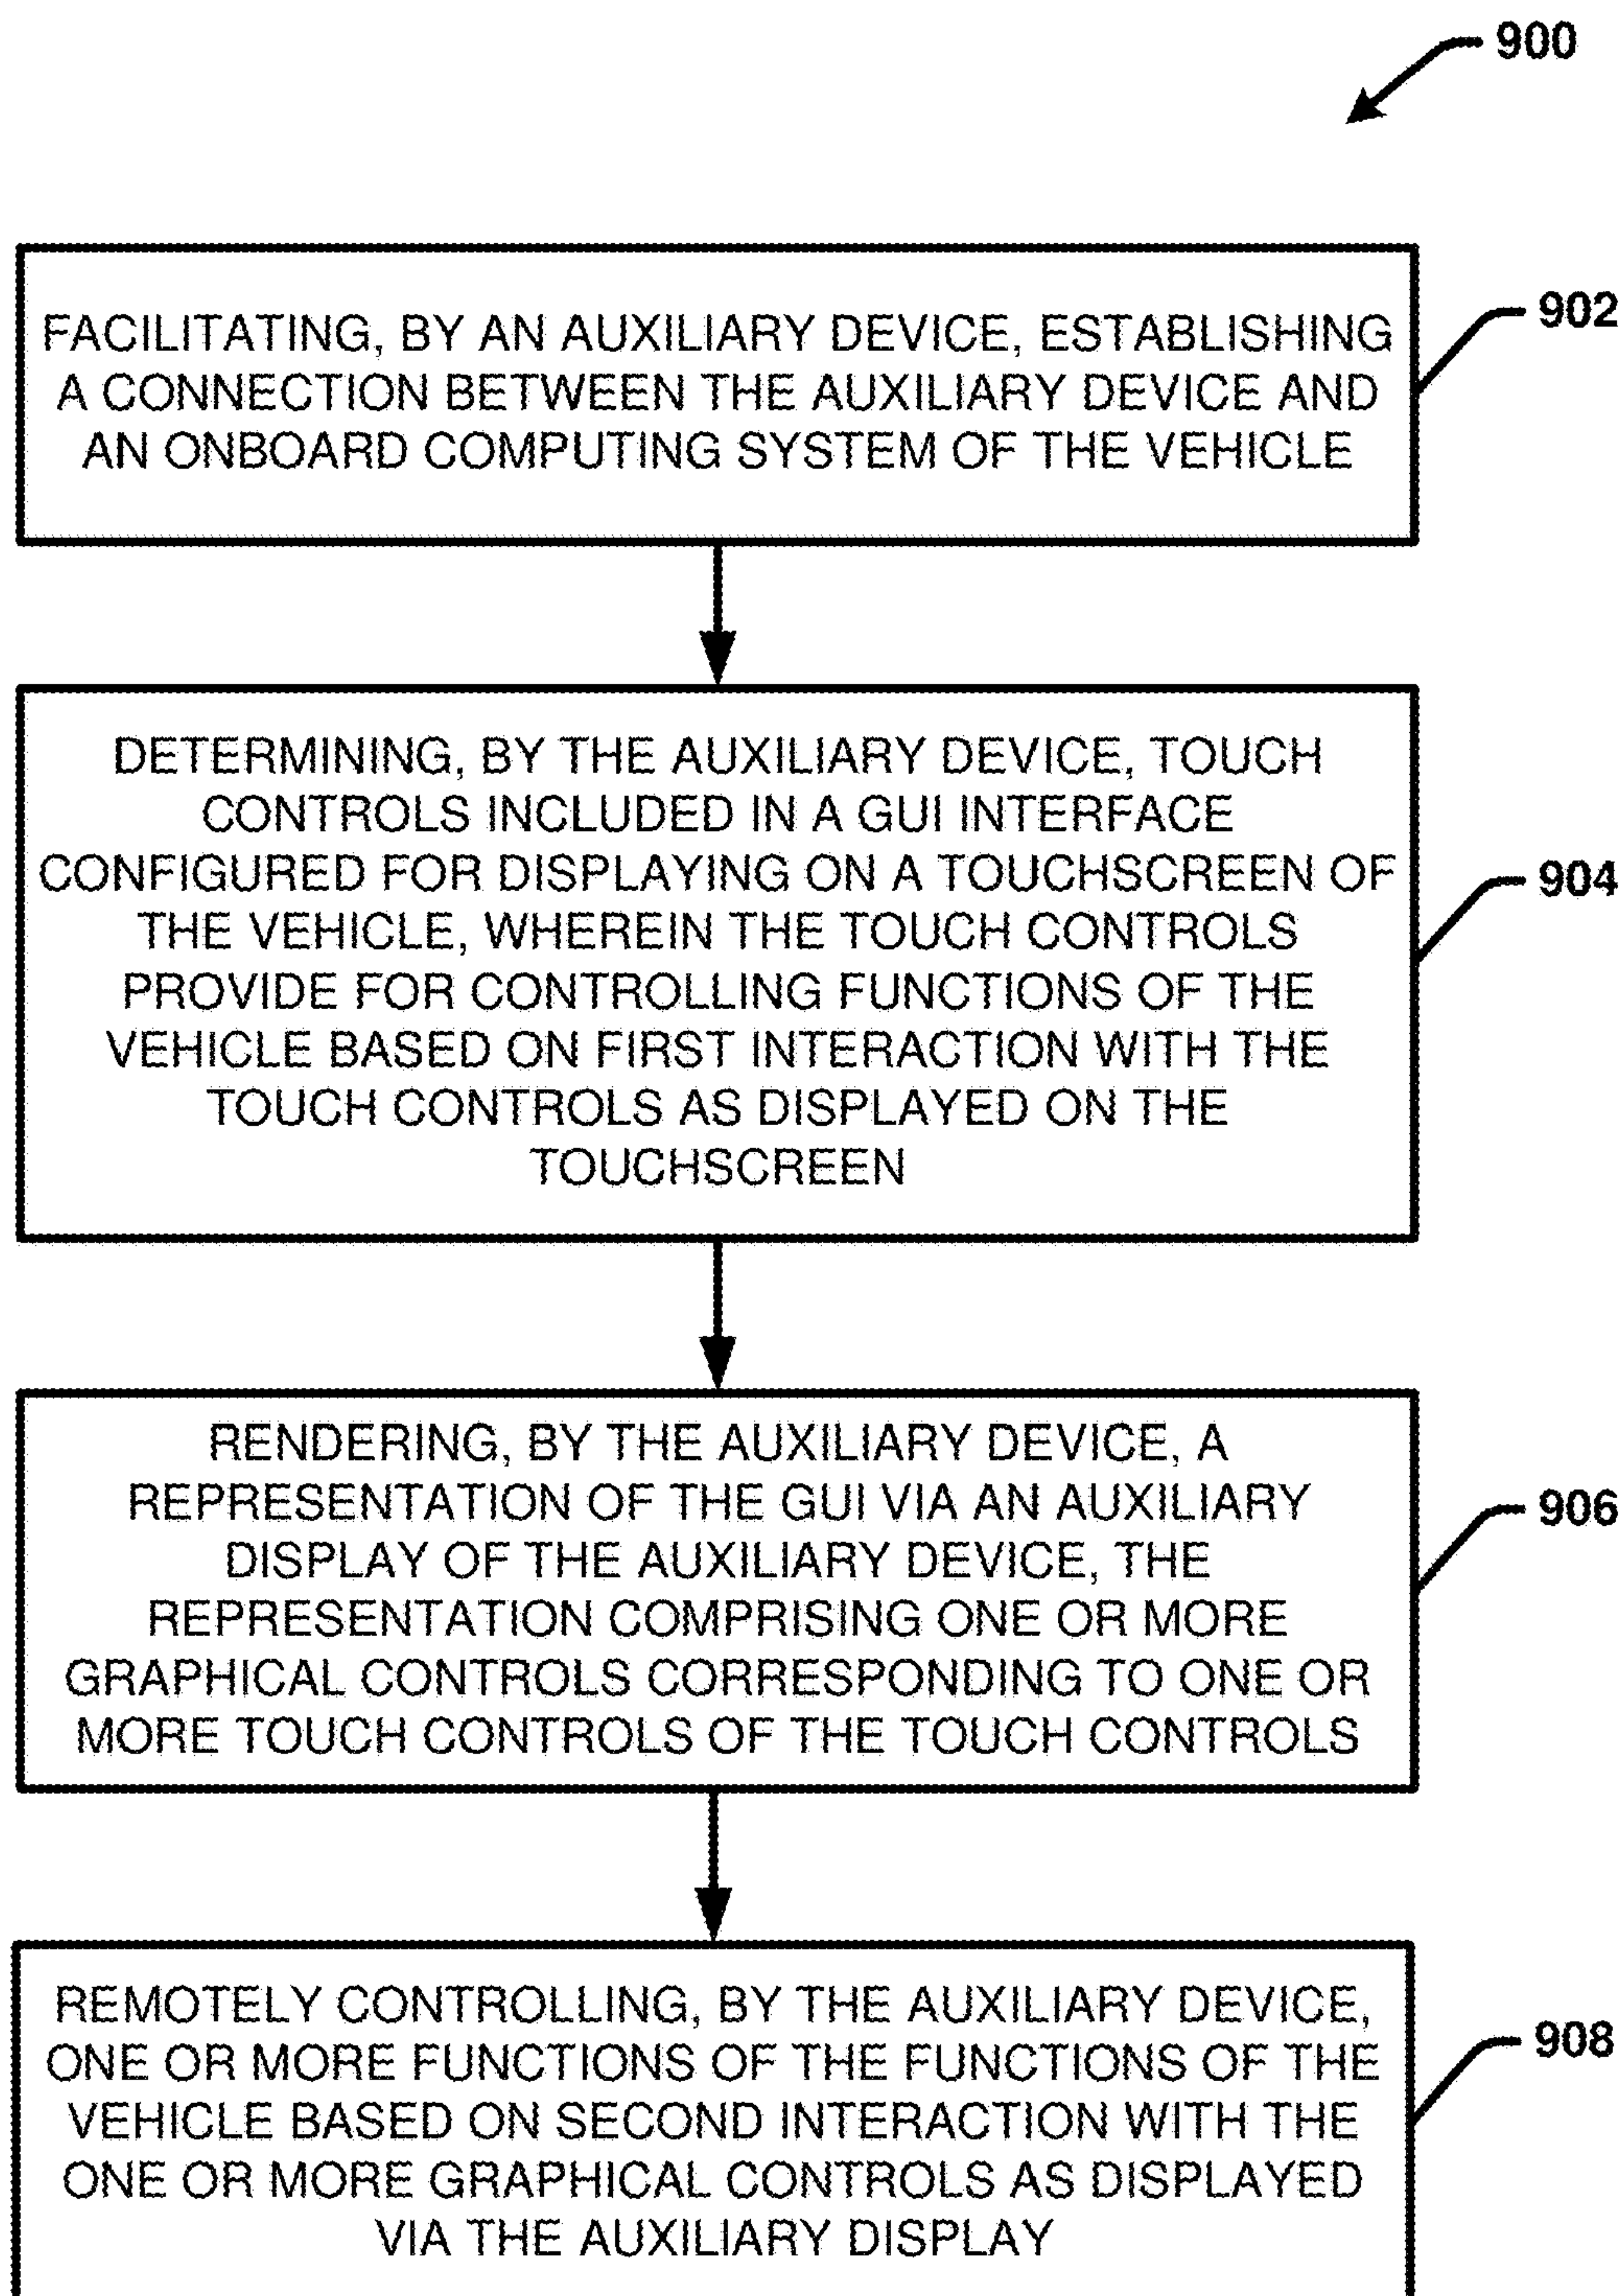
900

FACILITATING, BY AN AUXILIARY DEVICE, ESTABLISHING A CONNECTION BETWEEN THE AUXILIARY DEVICE AND AN ONBOARD COMPUTING SYSTEM OF THE VEHICLE

902

DETERMINING, BY THE AUXILIARY DEVICE, TOUCH CONTROLS INCLUDED IN A GUI INTERFACE CONFIGURED FOR DISPLAYING ON A TOUCHSCREEN OF THE VEHICLE, WHEREIN THE TOUCH CONTROLS PROVIDE FOR CONTROLLING FUNCTIONS OF THE VEHICLE BASED ON FIRST INTERACTION WITH THE TOUCH CONTROLS AS DISPLAYED ON THE TOUCHSCREEN

904

RENDERING, BY THE AUXILIARY DEVICE, A REPRESENTATION OF THE GUI VIA AN AUXILIARY DISPLAY OF THE AUXILIARY DEVICE, THE REPRESENTATION COMPRISING ONE OR MORE GRAPHICAL CONTROLS CORRESPONDING TO ONE OR MORE TOUCH CONTROLS OF THE TOUCH CONTROLS

906

REMOTELY CONTROLLING, BY THE AUXILIARY DEVICE, ONE OR MORE FUNCTIONS OF THE FUNCTIONS OF THE VEHICLE BASED ON SECOND INTERACTION WITH THE ONE OR MORE GRAPHICAL CONTROLS AS DISPLAYED VIA THE AUXILIARY DISPLAY

908